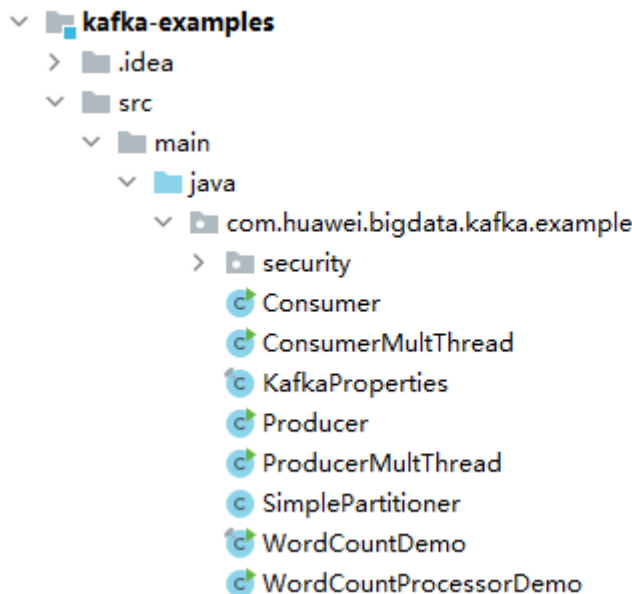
kafka-examples
.idea
src
main
java
com.huawei.bigdata.kafka.example
security
Consumer
ConsumerMultThread
KafkaProperties
Producer
ProducerMultThread
SimplePartitioner
WordCountDemo
WordCountProcessorDemo